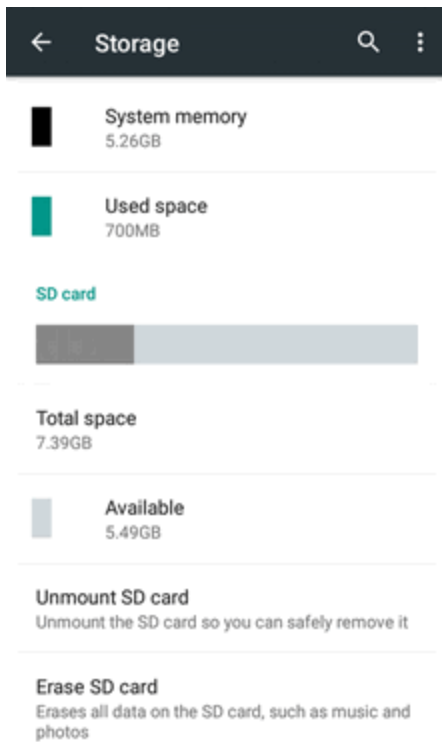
Storage

System memory
5.26GB

Used space
700MB

SD card

Total space
7.39GB

Available
5.49GB

Unmount SD card
Unmount the SD card so you can safely remove it

Erase SD card
Erases all data on the SD card, such as music and photos